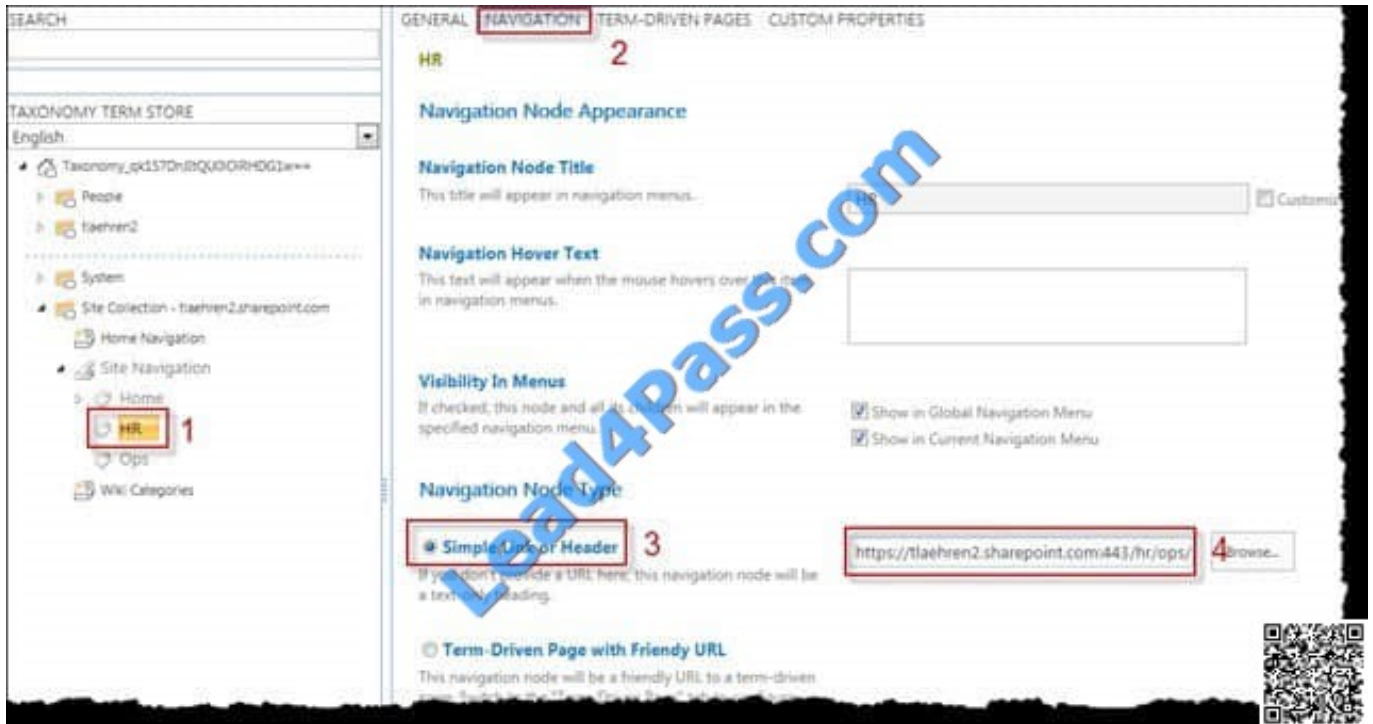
SEARCH

TAXONOMY TERM STORE

English

Taxonomy_qk157DnJtQU0OIRHDG1w==

People

tlaehren2

System

Site Collection - tlaehren2.sharepoint.com

Home Navigation

Site Navigation

Home

HR 1

Ops

Wiki Categories

GENERAL NAVIGATION TERM-DRIVEN PAGES CUSTOM PROPERTIES

2

HR

Navigation Node Appearance

Navigation Node Title

This title will appear in navigation menus.

HR

Customi

Navigation Hover Text

This text will appear when the mouse hovers over this item in navigation menus.

Visibility In Menus

If checked, this node and all its children will appear in the specified navigation menu.

Show in Global Navigation Menu

Show in Current Navigation Menu

Navigation Node Type

Simple Link or Header 3

If you don't provide a URL here, this navigation node will be a text-only heading.

https://tlaehren2.sharepoint.com:443/hr/ops/ 4 Browse...

Term-Driven Page with Friendly URL

This navigation node will be a friendly URL to a term-driven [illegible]

Lead4Pass.com